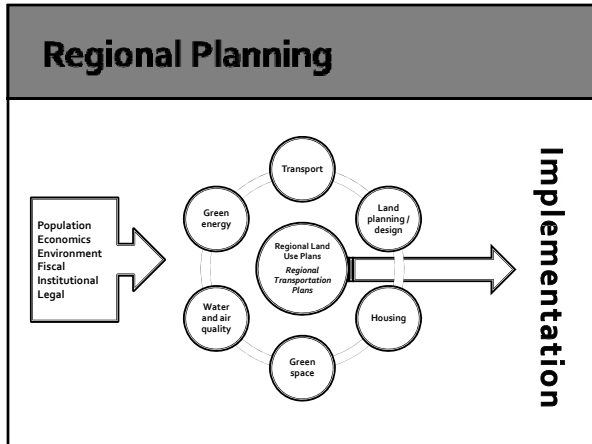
Regional Planning

Population
Economics
Environment
Fiscal
Institutional
Legal

Transport

Green energy

Land planning / design

Regional Land Use Plans
*Regional Transportation Plans*

Water and air quality

Housing

Green space

Implementation